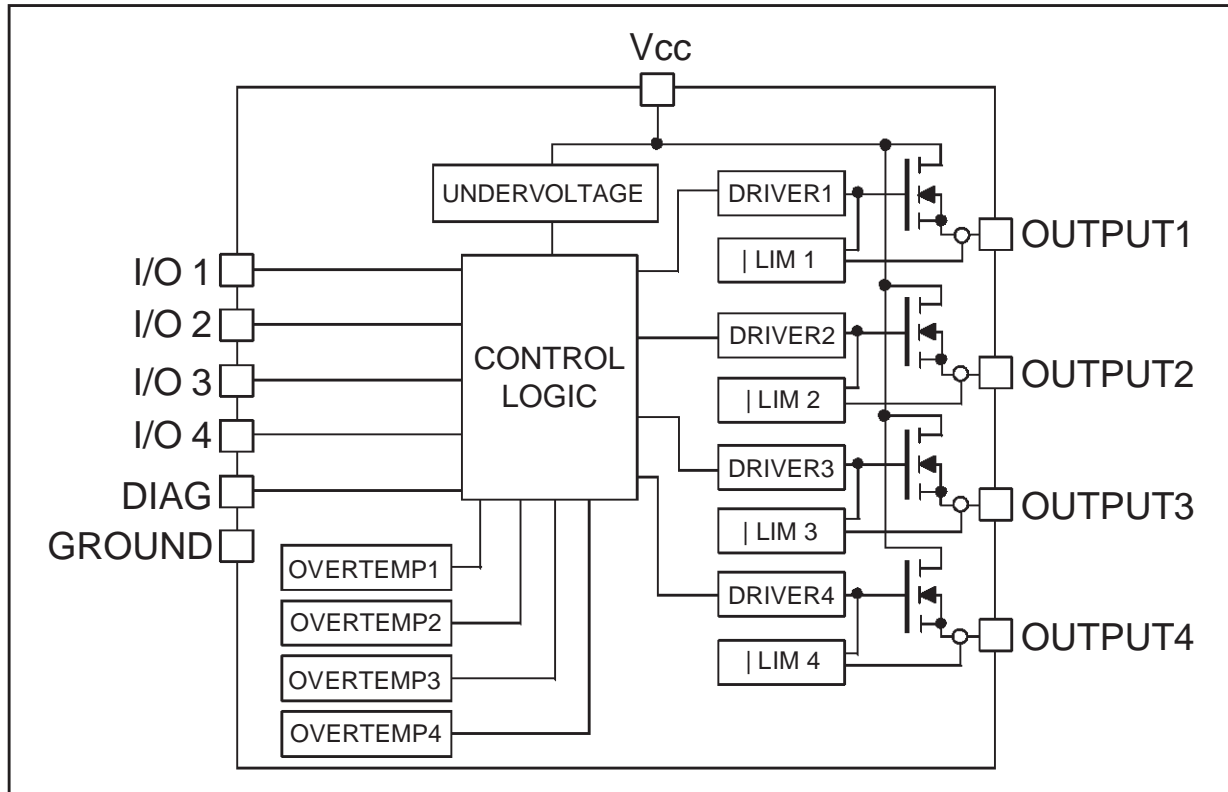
Vcc

UNDERVOLTAGE

DRIVER1

| LIM 1

OUTPUT1

I/O 1

I/O 2

I/O 3

I/O 4

DIAG

GROUND

CONTROL LOGIC

DRIVER2

| LIM 2

OUTPUT2

DRIVER3

| LIM 3

OUTPUT3

DRIVER4

| LIM 4

OUTPUT4

OVERTEMP1

OVERTEMP2

OVERTEMP3

OVERTEMP4